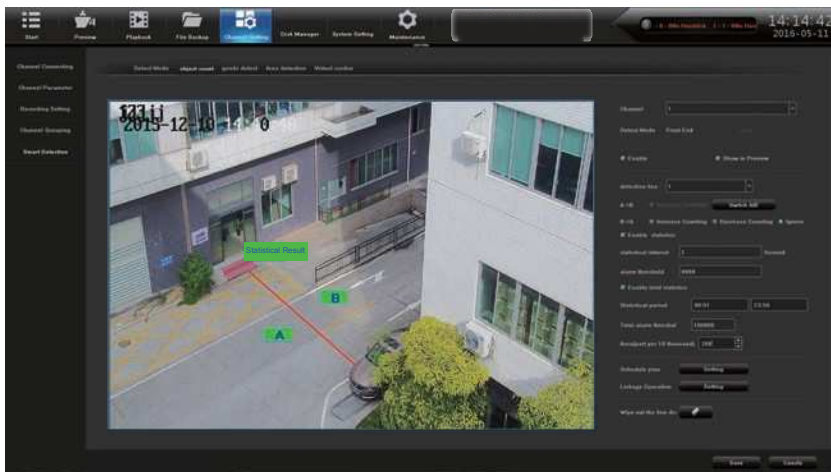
Start Preview Playback File Backup Channel Setting Disk Manager System Setting Maintenance

14:14:42
2016-05-11

Channel Connecting
Channel Parameter
Recording Setting
Channel Grouping
Smart Detection

Detect Mode object count goods detect Area detection Video fusion

123ij
2015-12-10 14:40:48

Statistical Result
B
A

Channel
Detect Mode Front End
Enable
Show in Preview
detection line
A->B Increase Counting Switch AB
B->A Increase Counting Decrease Counting Ignore
Enable statistics
statistical interval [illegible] Second
alarm threshold 9999
Enable total statistics
Statistical period 00:01 23:59
Total alarm threshold 100000
Accept per 10 thousand 200
Schedule plan Setting
Linkage Operation Setting
Wipe out the line etc

Save Cancel